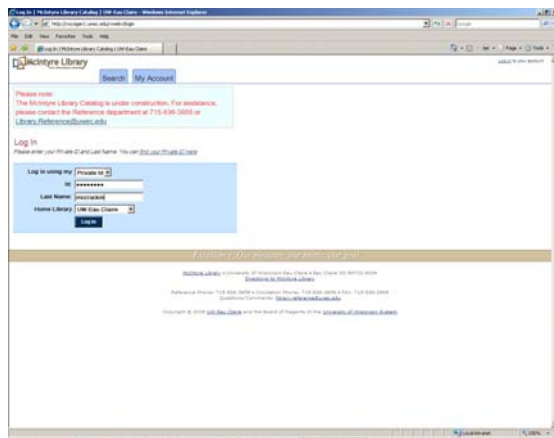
Log In | McIntyre Library Catalog | UW-Eau Claire - Windows Internet Explorer

http://voyager.uwec.edu/vwebv/login

File Edit View Favorites Tools Help

Log In | McIntyre Library Catalog | UW-Eau Claire

McIntyre Library

Search My Account

Please note:
The McIntyre Library Catalog is under construction. For assistance, please contact the Reference department at 715-836-3858 or Library.Reference@uwec.edu

Log In
Please enter your Private ID and Last Name. You can find your Private ID here

Log in using my: Private Id
Id: ••••••••
Last Name: mccracken
Home Library: UW-Eau Claire
Log In

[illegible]

McIntyre Library • University of Wisconsin Eau Claire • Eau Claire WI 54702-4004
Directions to McIntyre Library

Reference Phone: 715-836-3858 • Circulation Phone: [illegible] • Fax: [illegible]
Questions/Comments: library.reference@uwec.edu

Copyright © 2008 UW-Eau Claire and the Board of Regents of the University of Wisconsin System

Local intranet
100%